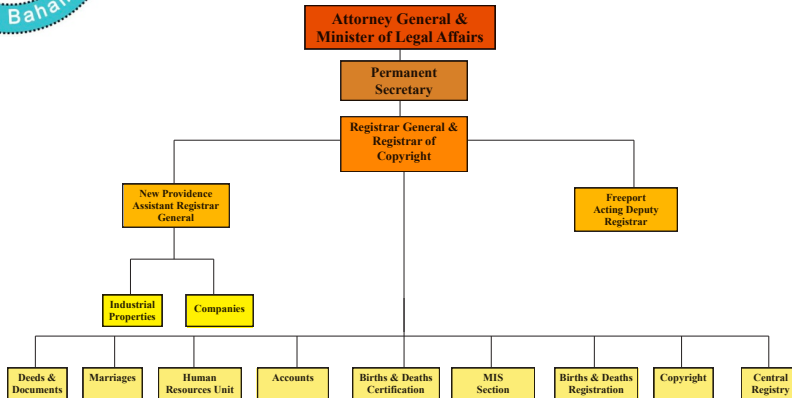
Bahar

Attorney General & Minister of Legal Affairs

Permanent Secretary

Registrar General & Registrar of Copyright

New Providence Assistant Registrar General

Freeport Acting Deputy Registrar

Industrial Properties

Companies

Deeds & Documents

Marriages

Human Resources Unit

Accounts

Births & Deaths Certification

MIS Section

Births & Deaths Registration

Copyright

Central Registry